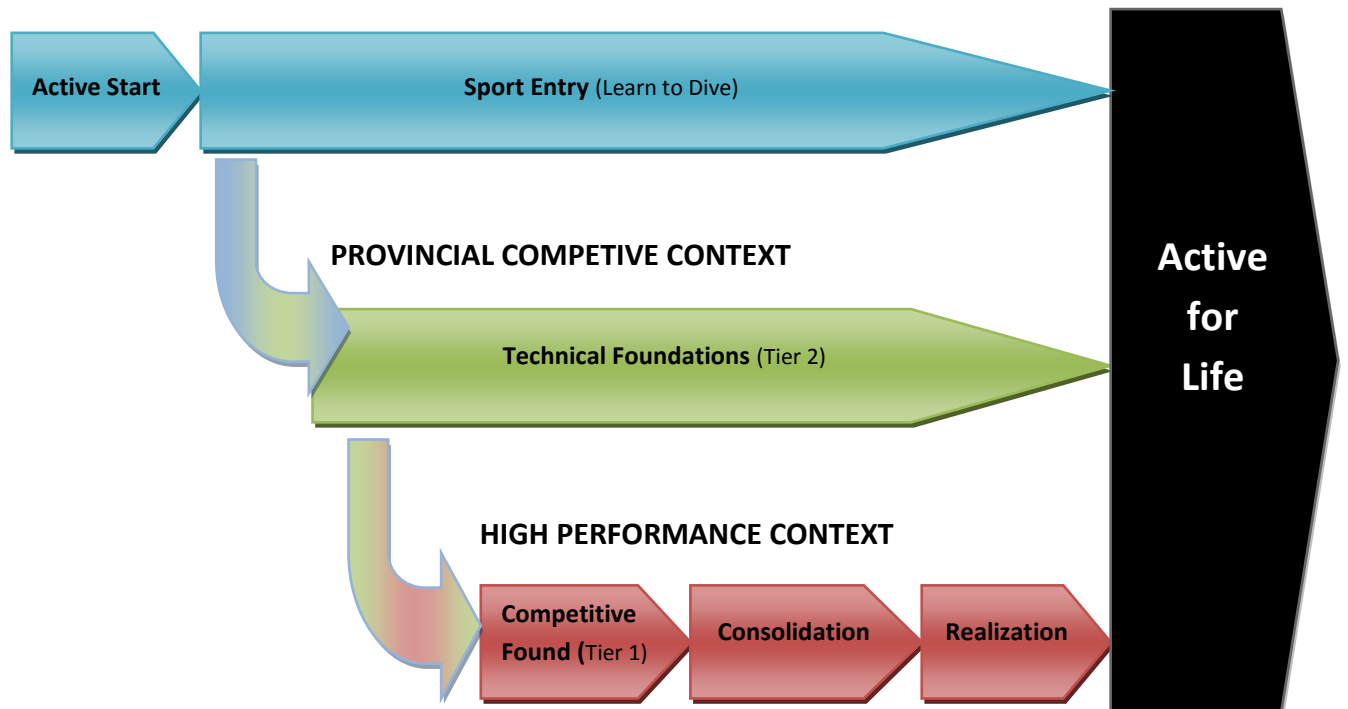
Active Start

Sport Entry (Learn to Dive)

PROVINCIAL COMPETIVE CONTEXT

Technical Foundations (Tier 2)

HIGH PERFORMANCE CONTEXT

Competitive Found (Tier 1)

Consolidation

Realization

Active for Life